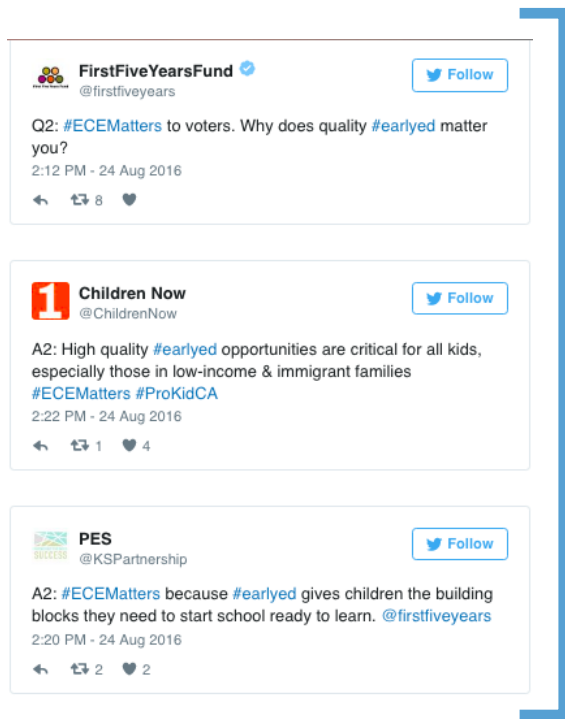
FirstFiveYearsFund
@firstfiveyears

Follow

Q2: #ECEMatters to voters. Why does quality #earlyed matter you?
2:12 PM - 24 Aug 2016

8

Children Now
@ChildrenNow

Follow

A2: High quality #earlyed opportunities are critical for all kids, especially those in low-income & immigrant families #ECEMatters #ProKidCA
2:22 PM - 24 Aug 2016

1 4

PES
@KSPartnership

Follow

A2: #ECEMatters because #earlyed gives children the building blocks they need to start school ready to learn. @firstfiveyears
2:20 PM - 24 Aug 2016

2 2